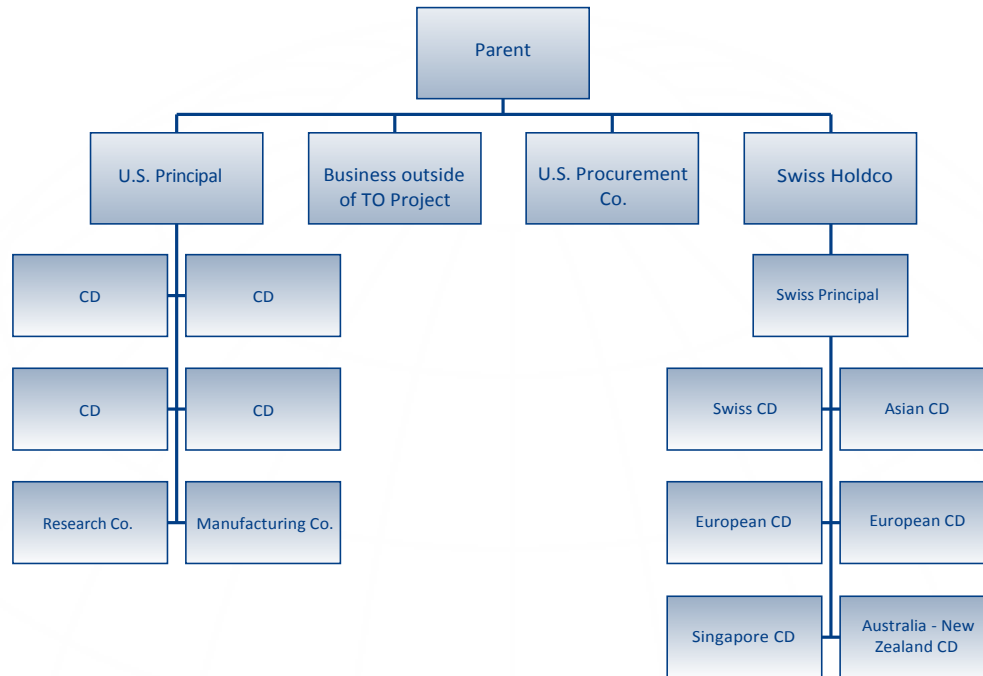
Parent

U.S. Principal

Business outside of TO Project

U.S. Procurement Co.

Swiss Holdco

CD

CD

CD

CD

Research Co.

Manufacturing Co.

Swiss Principal

Swiss CD

Asian CD

European CD

European CD

Singapore CD

Australia - New Zealand CD